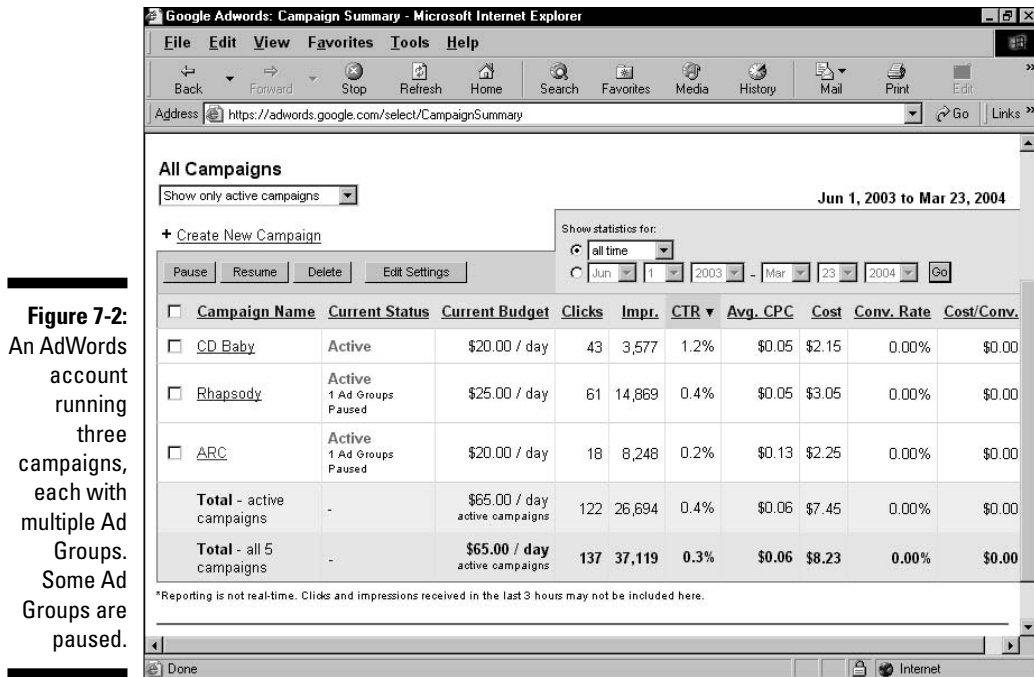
Figure 7-2: An AdWords account running three campaigns, each with multiple Ad Groups. Some Ad Groups are paused.

Google Adwords: Campaign Summary - Microsoft Internet Explorer

File Edit View Favorites Tools Help

Back Forward Stop Refresh Home Search Favorites Media History Mail Print Edit

Address https://adwords.google.com/select/CampaignSummary Go Links

All Campaigns

Show only active campaigns

Jun 1, 2003 to Mar 23, 2004

+ Create New Campaign

Show statistics for:
all time
Jun 1 2003 - Mar 23 2004 Go

Pause Resume Delete Edit Settings

| | Campaign Name | Current Status | Current Budget | Clicks | Impr. | CTR ▾ | Avg. CPC | Cost | Conv. Rate | Cost/Conv. |
|---|---|---|---|---|---|---|---|---|---|---|
| ☐ | CD Baby | Active | \$20.00 / day | 43 | 3,577 | 1.2% | \$0.05 | \$2.15 | 0.00% | \$0.00 |
| ☐ | Rhapsody | Active 1 Ad Groups Paused | \$25.00 / day | 61 | 14,869 | 0.4% | \$0.05 | \$3.05 | 0.00% | \$0.00 |
| ☐ | ARC | Active 1 Ad Groups Paused | \$20.00 / day | 18 | 8,248 | 0.2% | \$0.13 | \$2.25 | 0.00% | \$0.00 |
| | Total - active campaigns | - | \$65.00 / day active campaigns | 122 | 26,694 | 0.4% | \$0.06 | \$7.45 | 0.00% | \$0.00 |
| | Total - all 5 campaigns | - | \$65.00 / day active campaigns | 137 | 37,119 | 0.3% | \$0.06 | \$8.23 | 0.00% | \$0.00 |

*Reporting is not real-time. Clicks and impressions received in the last 3 hours may not be included here.

Done Internet